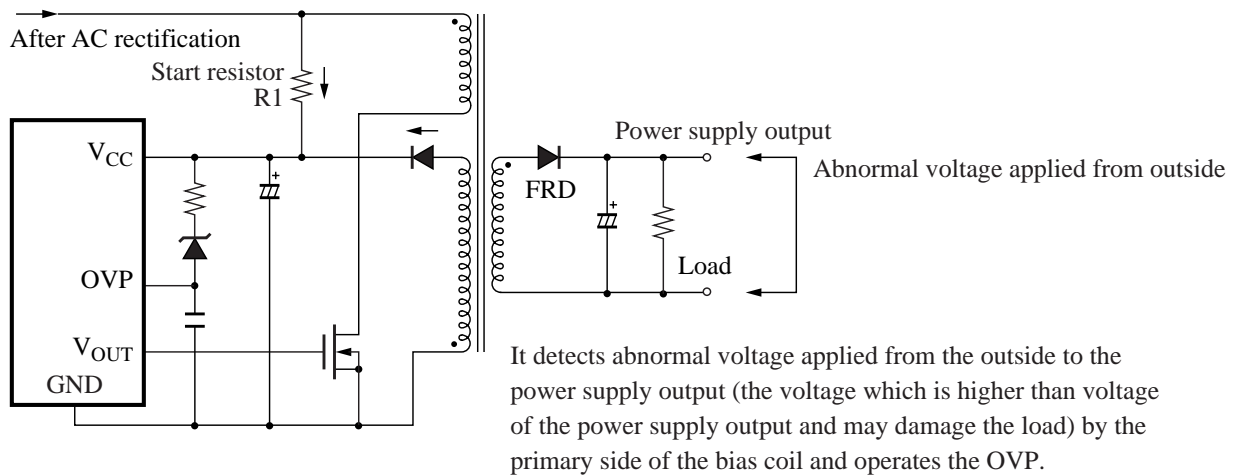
After AC rectification

Start resistor R1

Power supply output

Abnormal voltage applied from outside

$V_{CC}$

FRD

OVP

Load

$V_{OUT}$

GND

It detects abnormal voltage applied from the outside to the power supply output (the voltage which is higher than voltage of the power supply output and may damage the load) by the primary side of the bias coil and operates the OVP.